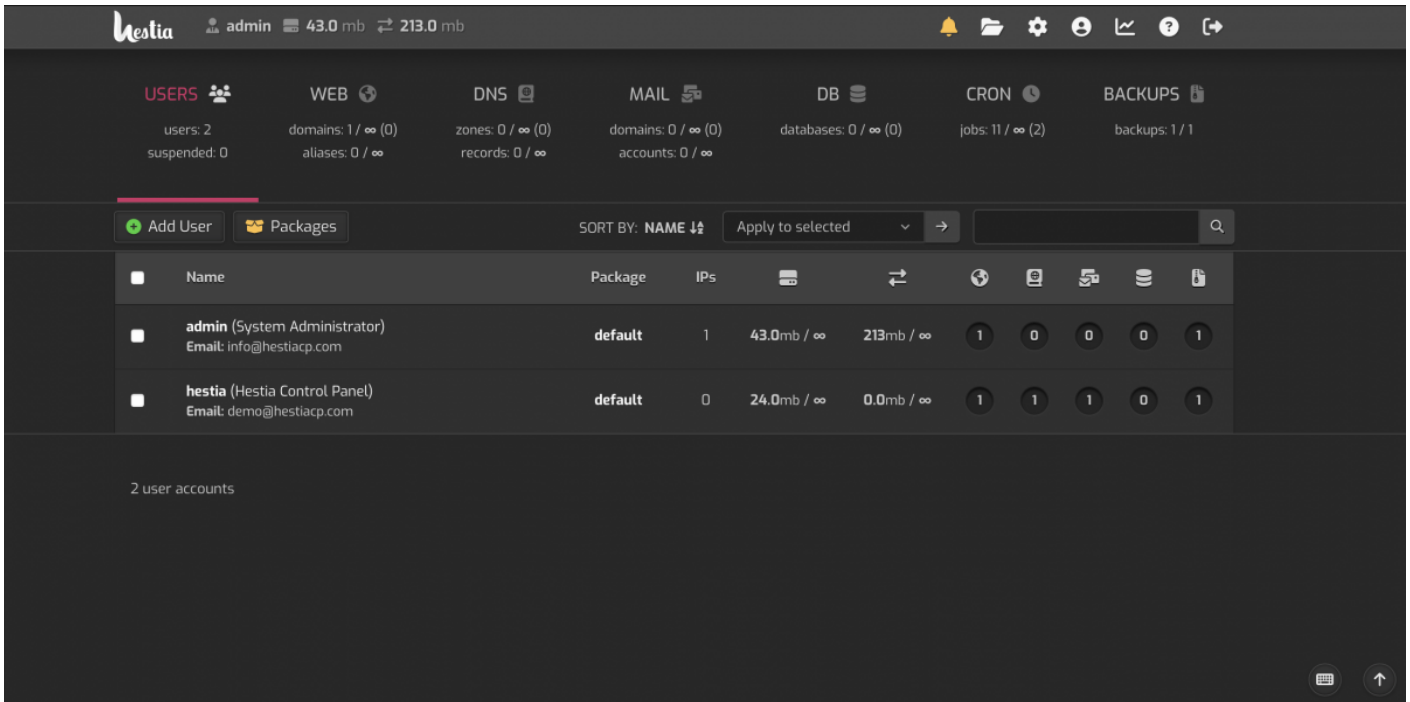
hestia admin 43.0 mb 213.0 mb

USERS
users: 2
suspended: 0

WEB
domains: 1 / ∞ (0)
aliases: 0 / ∞

DNS
zones: 0 / ∞ (0)
records: 0 / ∞

MAIL
domains: 0 / ∞ (0)
accounts: 0 / ∞

DB
databases: 0 / ∞ (0)

CRON
jobs: 11 / ∞ (2)

BACKUPS
backups: 1 / 1

Add User Packages SORT BY: NAME Apply to selected

| | Name | Package | IPs | | | | | | | |
|---|---|---|---|---|---|---|---|---|---|---|
| | **admin** (System Administrator) Email: info@hestiacp.com | default | 1 | 43.0mb / ∞ | 213mb / ∞ | 1 | 0 | 0 | 0 | 1 |
| | **hestia** (Hestia Control Panel) Email: demo@hestiacp.com | default | 0 | 24.0mb / ∞ | 0.0mb / ∞ | 1 | 1 | 1 | 0 | 1 |

2 user accounts